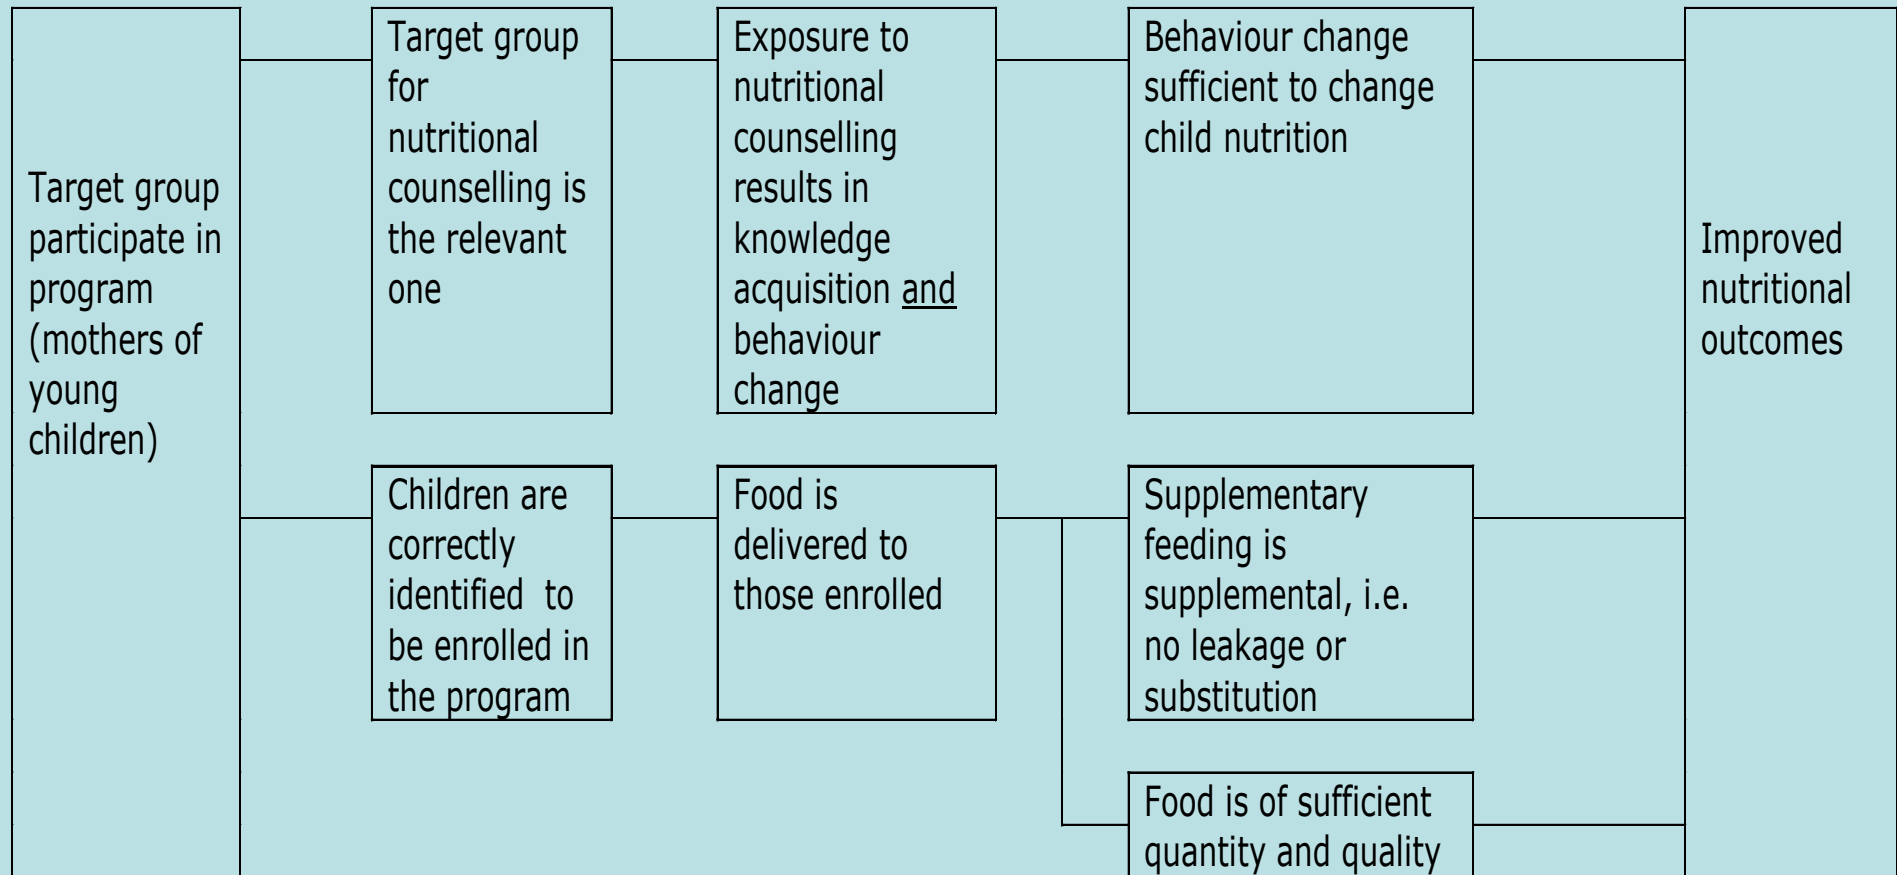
Target group participate in program (mothers of young children)

Target group for nutritional counselling is the relevant one

Exposure to nutritional counselling results in knowledge acquisition and behaviour change

Behaviour change sufficient to change child nutrition

Children are correctly identified to be enrolled in the program

Food is delivered to those enrolled

Supplementary feeding is supplemental, i.e. no leakage or substitution

Food is of sufficient quantity and quality

Improved nutritional outcomes